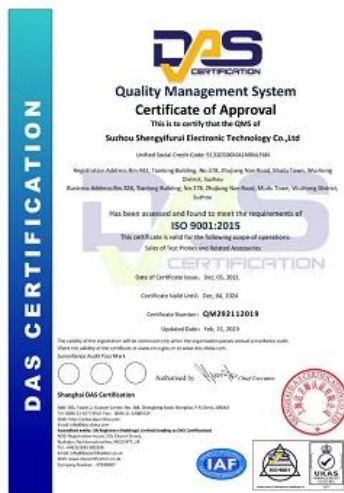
DAS CERTIFICATION

Quality Management System
Certificate of Approval
This is to certify that the QMS of
Suzhou Shengyifurui Electronic Technology Co.,Ltd

Unified Social Credit Code: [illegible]

Registration Address: Rm.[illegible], Tianlong Building, No.378, Zhujiang Nan Road, Shatu Town, Wuzhong District, Suzhou
Business Address: Rm.326, Tianlong Building, No.378, Zhujiang Nan Road, Mudu Town, Wuzhong District, Suzhou

Has been assessed and found to meet the requirements of
ISO 9001:2015
This certificate is valid for the following scope of operations:
Sales of Test Probes and Related Accessories

Date of Certificate Issue: Dec. 05, 2021

Certificate Valid Until: Dec. 04, 2024

Certificate Number: QM202112019

Updated Date: Feb. 21, 2023

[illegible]
Surveillance Audit Pass Mark

Authorised by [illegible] Chief Executive

Shanghai DAS Certification
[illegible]

DAS CERTIFICATION

IAF
ISO 9001
UKAS